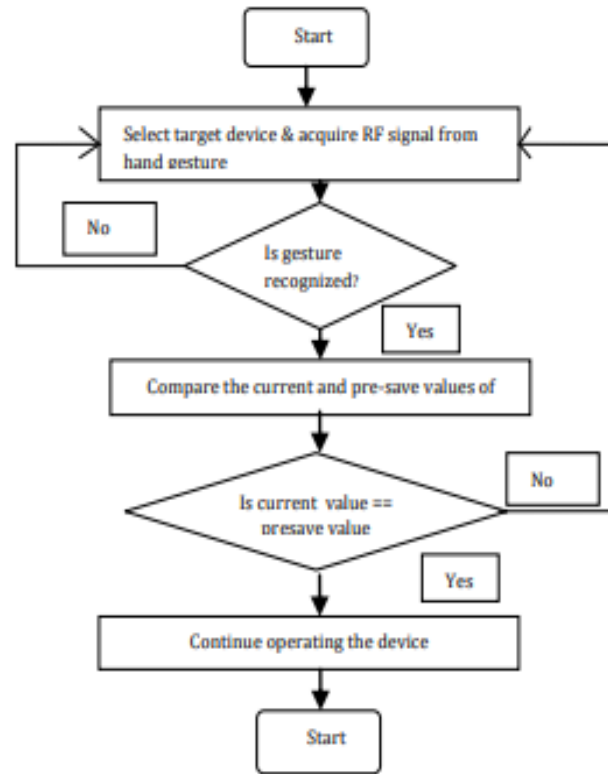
Start

Select target device & acquire RF signal from hand gesture

No

Is gesture recognized?

Yes

Compare the current and pre-save values of

No

Is current value == presave value

Yes

Continue operating the device

Start